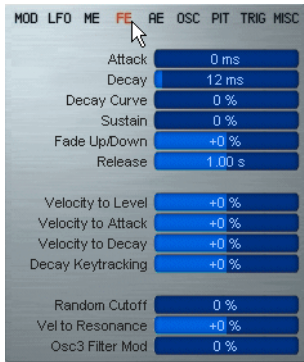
MOD LFO ME FE AE OSC PIT TRIG MISC

| | |
|---|---|
| Attack | 0 ms |
| Decay | 12 ms |
| Decay Curve | 0 % |
| Sustain | 0 % |
| Fade Up/Down | +0 % |
| Release | 1.00 s |

| | |
|---|---|
| Velocity to Level | +0 % |
| Velocity to Attack | +0 % |
| Velocity to Decay | +0 % |
| Decay Keytracking | +0 % |

| | |
|---|---|
| Random Cutoff | 0 % |
| Vel to Resonance | +0 % |
| Osc3 Filter Mod | 0 % |